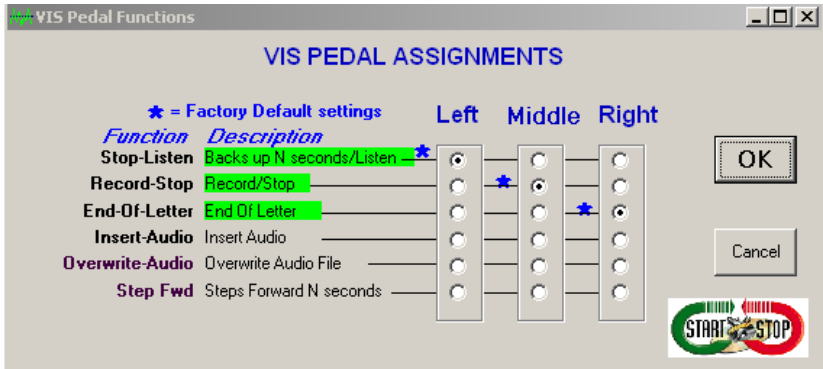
VIS Pedal Functions

VIS PEDAL ASSIGNMENTS

★ = Factory Default settings

Left Middle Right

| Function | Description |
|---|---|
| Stop-Listen | Backs up N seconds/Listen |
| Record-Stop | Record/Stop |
| End-Of-Letter | End Of Letter |
| Insert-Audio | Insert Audio |
| Overwrite-Audio | Overwrite Audio File |
| Step Fwd | Steps Forward N seconds |

OK

Cancel

START STOP